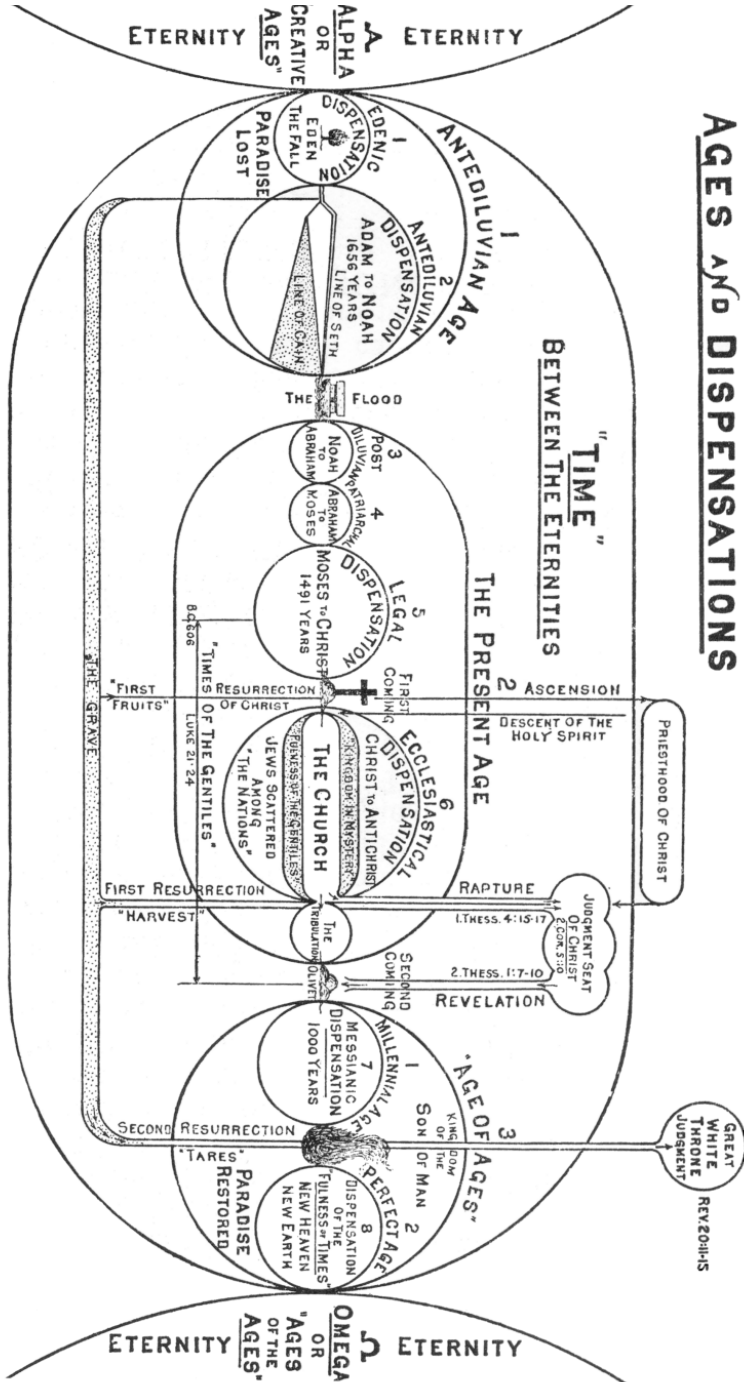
AGES AND DISPENSATIONS

"TIME" BETWEEN THE ETERNITIES

ETERNITY A ALPHA OR "CREATIVE AGES" ETERNITY

1 ANTEDILUVIAN AGE

1 EDENIC DISPENSATION

EDEN

THE FALL

PARADISE LOST

2 ANTEDILUVIAN DISPENSATION ADAM TO NOAH 1656 YEARS

LINE OF SETH

LINE OF CAIN

THE FLOOD

2 THE PRESENT AGE

3 POST DILUVIAN PATRIARCHAL

NOAH TO ABRAHAM

4 ABRAHAM TO MOSES

5 LEGAL DISPENSATION MOSES TO CHRIST 1491 YEARS

B.C. 606

"TIMES OF THE GENTILES" LUKE 21:24

FIRST COMING

RESURRECTION OF CHRIST

"FIRST FRUITS"

ASCENSION

DESCENT OF THE HOLY SPIRIT

PRIESTHOOD OF CHRIST

6 ECCLESIASTICAL DISPENSATION CHRIST TO ANTICHRIST

"KINGDOM IN MYSTERY"

THE CHURCH

"FULNESS OF THE GENTILES"

JEWS SCATTERED AMONG "THE NATIONS"

THE GRAVE

FIRST RESURRECTION

"HARVEST"

RAPTURE

1. THESS. 4:15-17

JUDGMENT SEAT OF CHRIST 2. COR. 5:10

THE TRIBULATION

OLIVET

SECOND COMING

2. THESS. 1:7-10

REVELATION

3 "AGE OF AGES"

1 MILLENNIAL AGE

KINGDOM OF THE SON OF MAN

7 MESSIANIC DISPENSATION 1000 YEARS

SECOND RESURRECTION

"TARES"

GREAT WHITE THRONE JUDGMENT

REV. 20:11-15

2 PERFECT AGE

8 DISPENSATION OF THE "FULNESS OF TIMES" NEW HEAVEN NEW EARTH

PARADISE RESTORED

ETERNITY Ω OMEGA OR "AGES OF THE AGES" ETERNITY